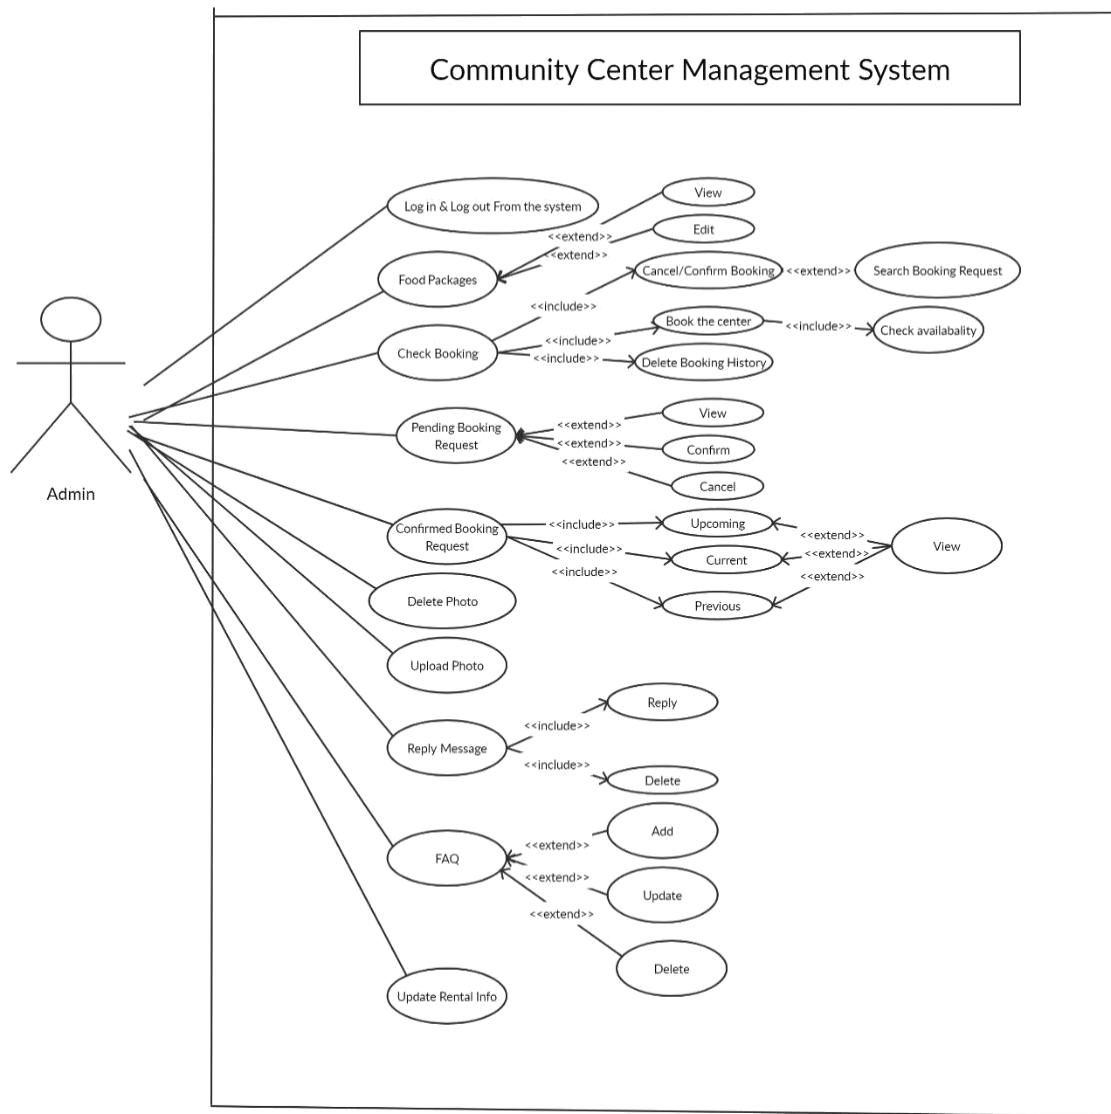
Community Center Management System

Admin

Log in & Log out From the system

View

Edit

<<extend>>

<<extend>>

Food Packages

Cancel/Confirm Booking

<<extend>>

Search Booking Request

<<include>>

Check Booking

<<include>>

Book the center

<<include>>

Check availabality

<<include>>

Delete Booking History

Pending Booking Request

<<extend>>

View

<<extend>>

Confirm

<<extend>>

Cancel

Confirmed Booking Request

<<include>>

Upcoming

<<include>>

Current

<<include>>

Previous

<<extend>>

<<extend>>

<<extend>>

View

Delete Photo

Upload Photo

Reply Message

<<include>>

Reply

<<include>>

Delete

FAQ

<<extend>>

Add

<<extend>>

Update

<<extend>>

Delete

Update Rental Info